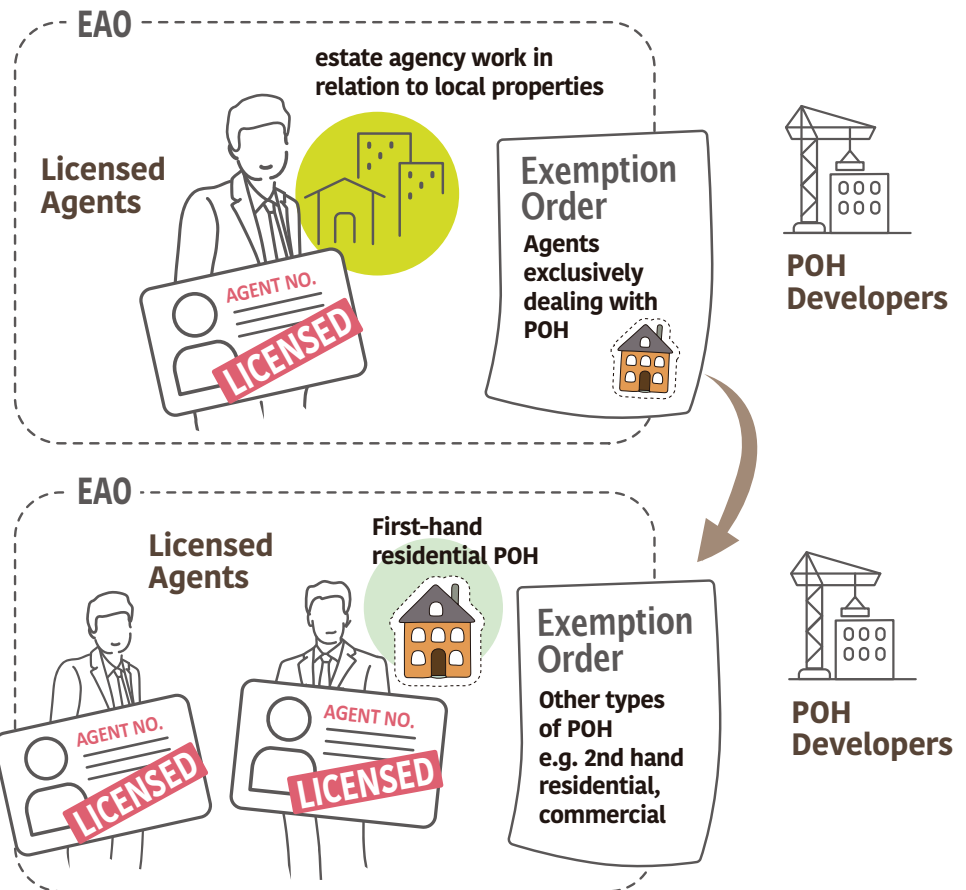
EAO

estate agency work in relation to local properties

Licensed Agents

AGENT NO.

LICENSED

Exemption Order

Agents exclusively dealing with POH

POH Developers

EAO

Licensed Agents

First-hand residential POH

AGENT NO.

LICENSED

AGENT NO.

LICENSED

Exemption Order

Other types of POH e.g. 2nd hand residential, commercial

POH Developers